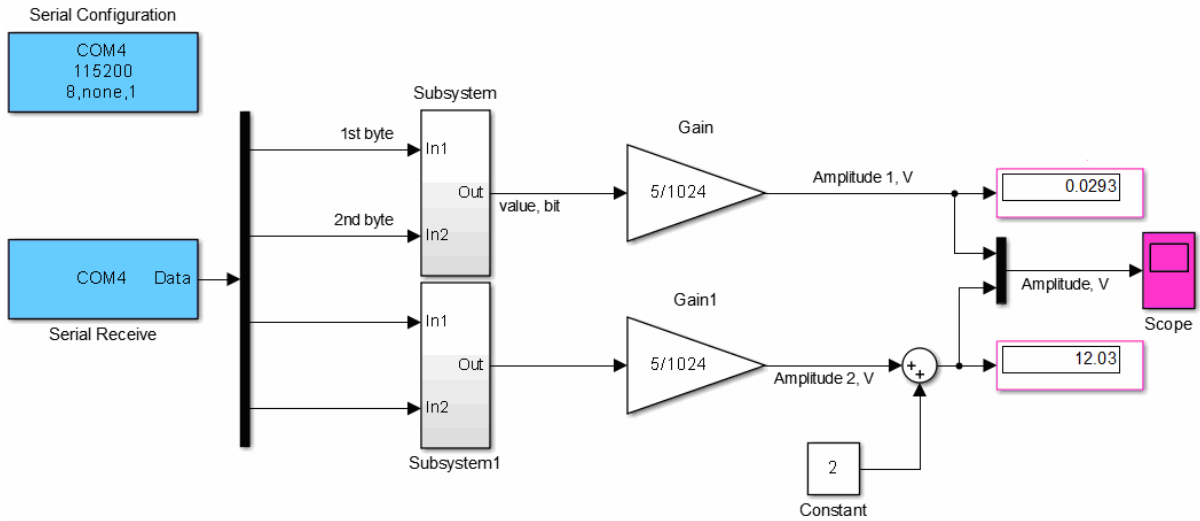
Serial Configuration

COM4
115200
8,none,1

COM4 Data

Serial Receive

1st byte

2nd byte

Subsystem

In1

Out

In2

value, bit

In1

Out

In2

Subsystem1

Gain

5/1024

Gain1

5/1024

Amplitude 1, V

Amplitude 2, V

0.0293

12.03

Amplitude, V

Scope

+

+

2

Constant